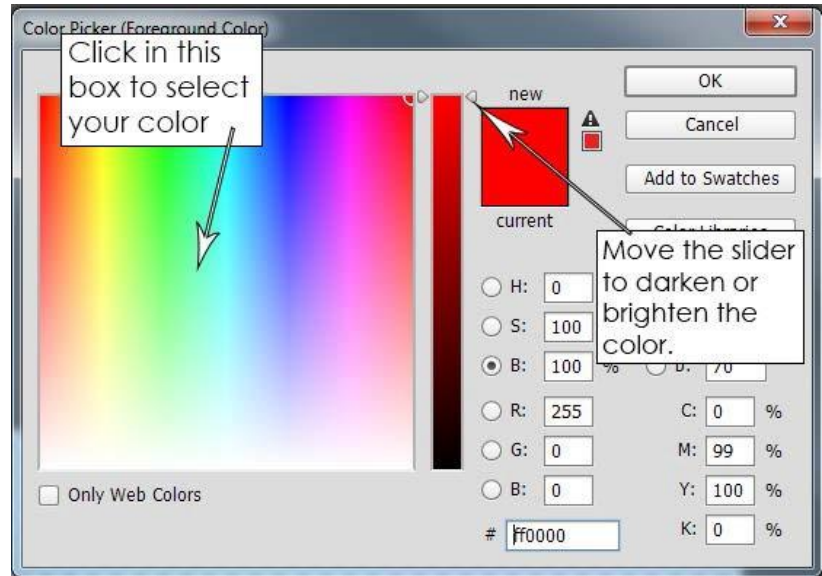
Color Picker (Foreground Color)

Click in this box to select your color

new

current

OK

Cancel

Add to Swatches

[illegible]

Move the slider to darken or brighten the color.

H: 0

S: 100

B: 100 %

R: 255

G: 0

B: 0

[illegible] 70

C: 0 %

M: 99 %

Y: 100 %

K: 0 %

# ff0000

Only Web Colors